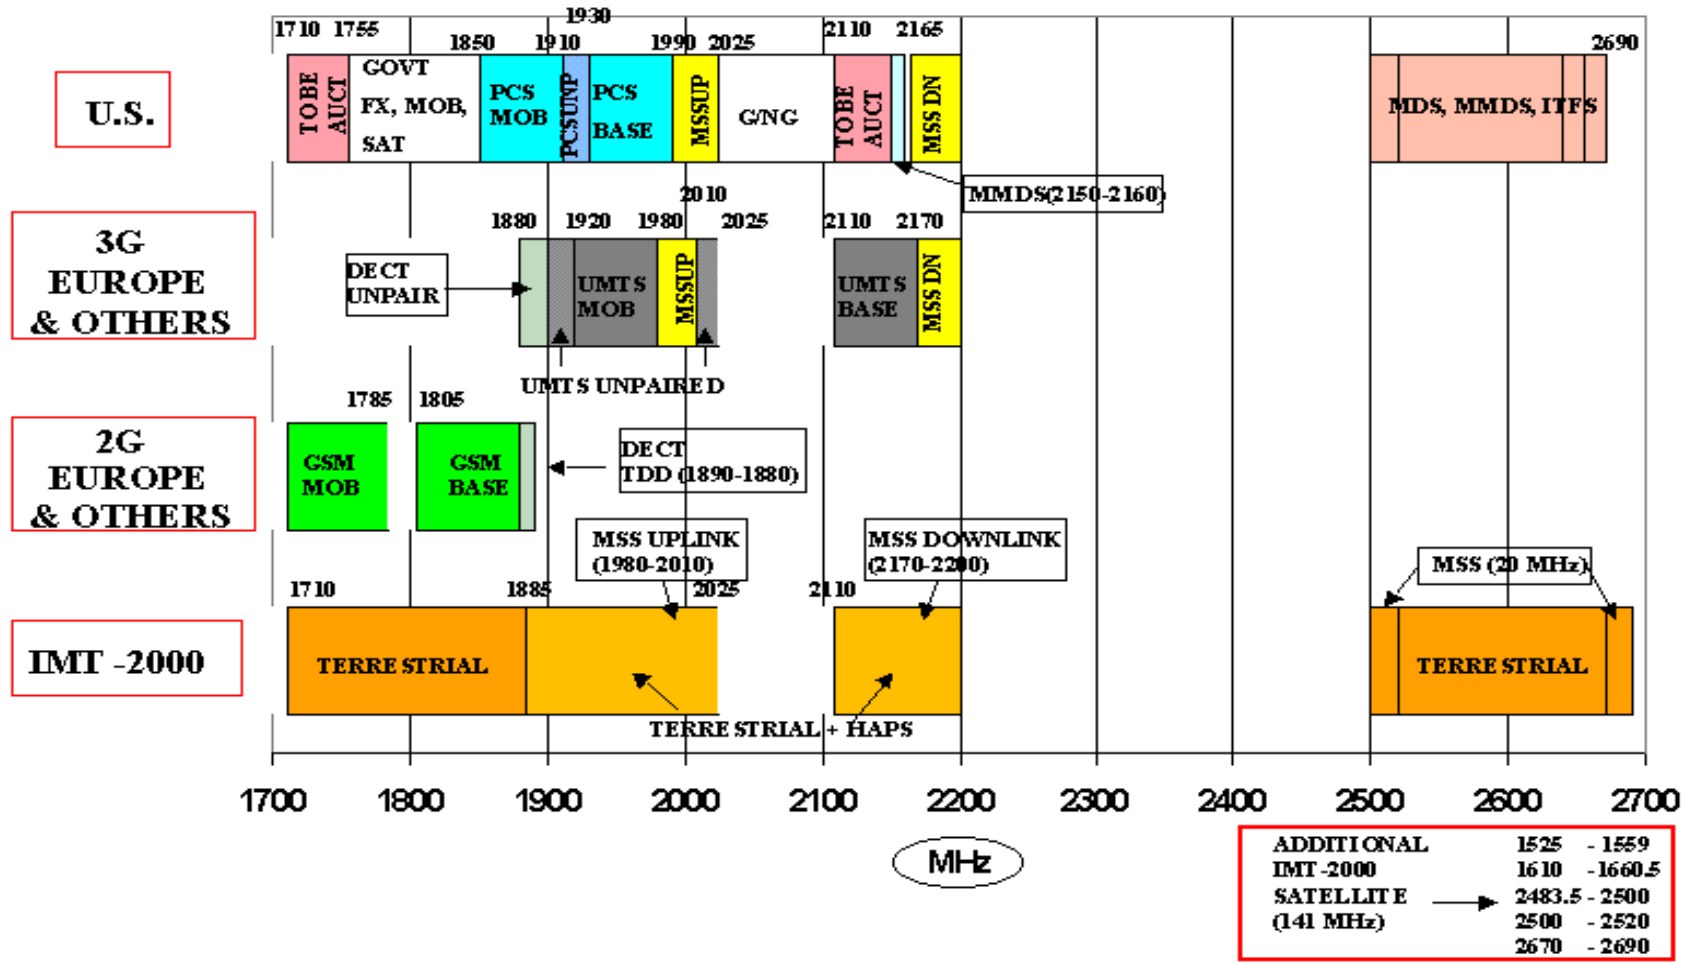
U.S.

1710 1755 1850 1930 1910 1990 2025 2110 2165 2690

TO BE AUCT

GOVT FX, MOB, SAT

PCS MOB

PCS UNP

PCS BASE

MSS UP

G/NG

TO BE AUCT

MSS DN

MDS, MMDS, ITFS

MMDS(2150-2160)

3G EUROPE & OTHERS

2010

1880 1920 1980 2025 2110 2170

DECT UNPAIR

UMTS MOB

MSS UP

UMTS BASE

MSS DN

UMTS UNPAIRED

2G EUROPE & OTHERS

1785 1805

GSM MOB

GSM BASE

DECT TDD (1890-1880)

MSS UPLINK (1980-2010)

MSS DOWNLINK (2170-2200)

MSS (20 MHz)

IMT -2000

1710 1885 2025 2110

TERRESTRIAL

TERRESTRIAL

TERRESTRIAL + HAPS

1700 1800 1900 2000 2100 2200 2300 2400 2500 2600 2700

MHz

ADDITIONAL IMT-2000 SATELLITE (141 MHz)

1525 - 1559
1610 - 1660.5
2483.5 - 2500
2500 - 2520
2670 - 2690